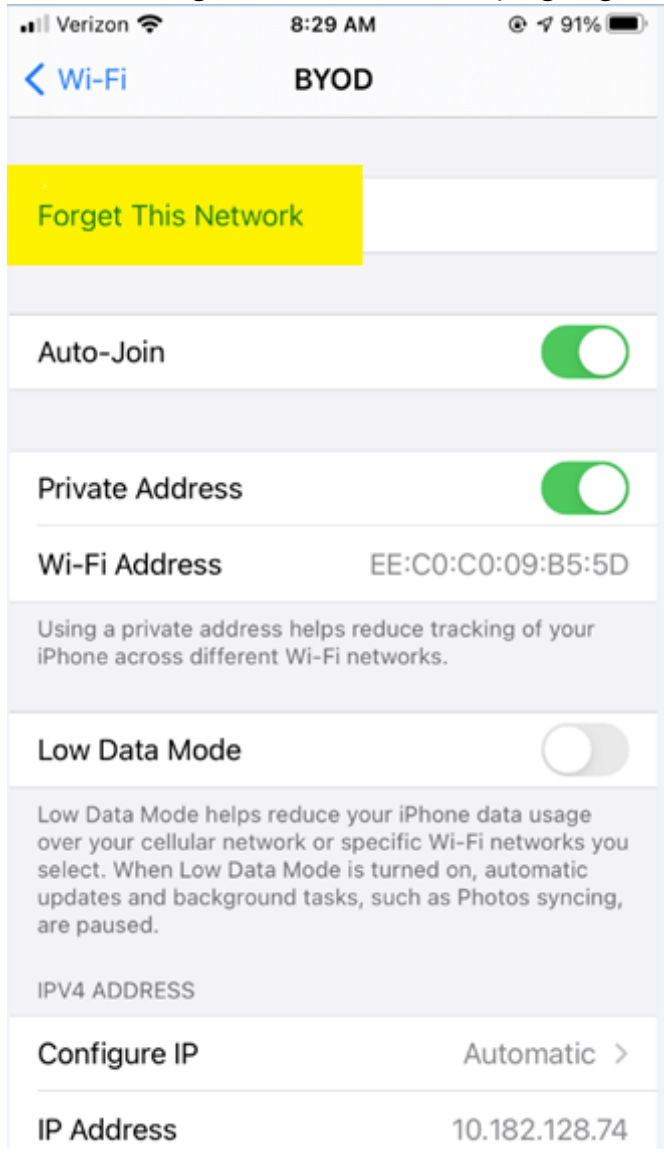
Verizon 8:29 AM 91%

Wi-Fi BYOD

Forget This Network

Auto-Join

Private Address

Wi-Fi Address EE:C0:C0:09:B5:5D

Using a private address helps reduce tracking of your iPhone across different Wi-Fi networks.

Low Data Mode

Low Data Mode helps reduce your iPhone data usage over your cellular network or specific Wi-Fi networks you select. When Low Data Mode is turned on, automatic updates and background tasks, such as Photos syncing, are paused.

IPV4 ADDRESS

Configure IP Automatic

IP Address 10.182.128.74